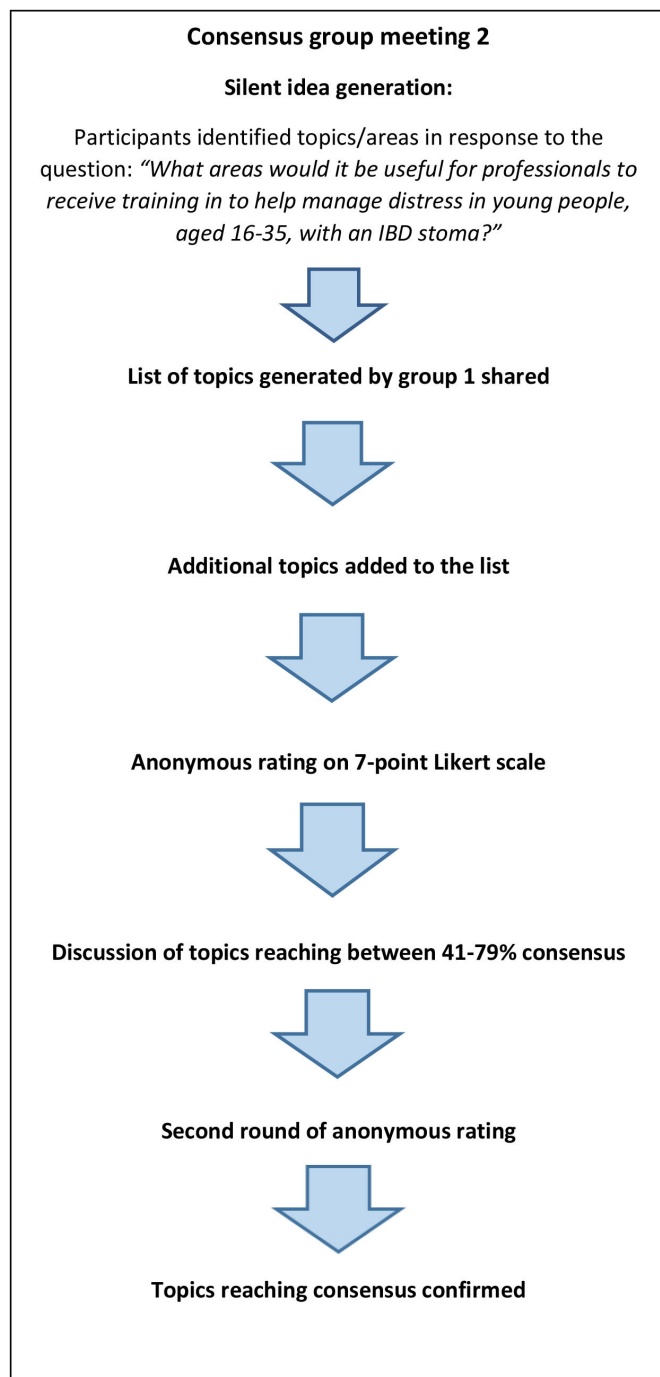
Consensus group meeting 2

Silent idea generation:

Participants identified topics/areas in response to the question: "What areas would it be useful for professionals to receive training in to help manage distress in young people, aged 16-35, with an IBD stoma?"

List of topics generated by group 1 shared

Additional topics added to the list

Anonymous rating on 7-point Likert scale

Discussion of topics reaching between 41-79% consensus

Second round of anonymous rating

Topics reaching consensus confirmed